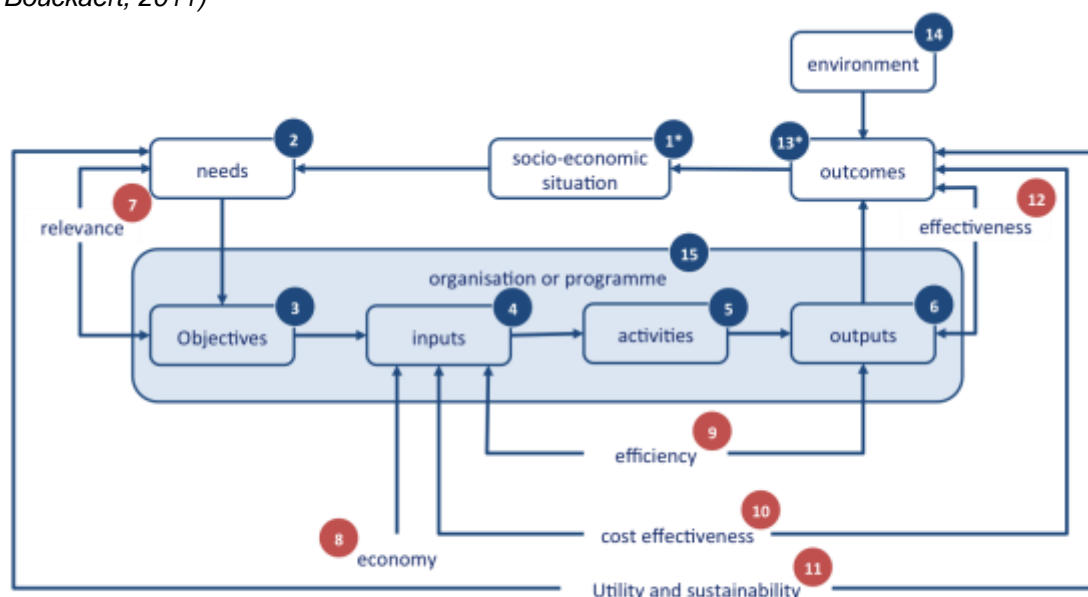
Bouckaert, 2011)

environment 14

needs 2

socio-economic situation 1*

13* outcomes

7 relevance

12 effectiveness

15 organisation or programme

Objectives 3

inputs 4

activities 5

outputs 6

9 efficiency

10 cost effectiveness

8 economy

11 Utility and sustainability